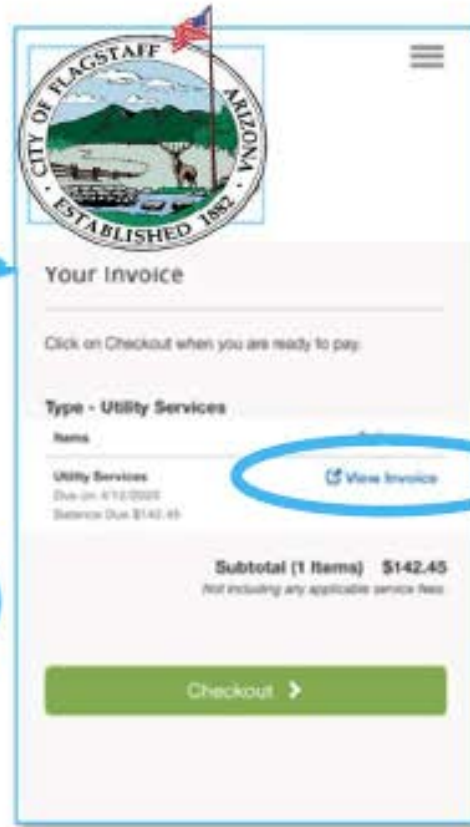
CITY OF FLAGSTAFF ARIZONA
ESTABLISHED 1882

Your Invoice

Click on Checkout when you are ready to pay.

Type - Utility Services

Items

Utility Services
Due on 4/13/2025
Balance Due $142.45

View Invoice

Subtotal (1 Items) $142.45
Not including any applicable service fees

Checkout >